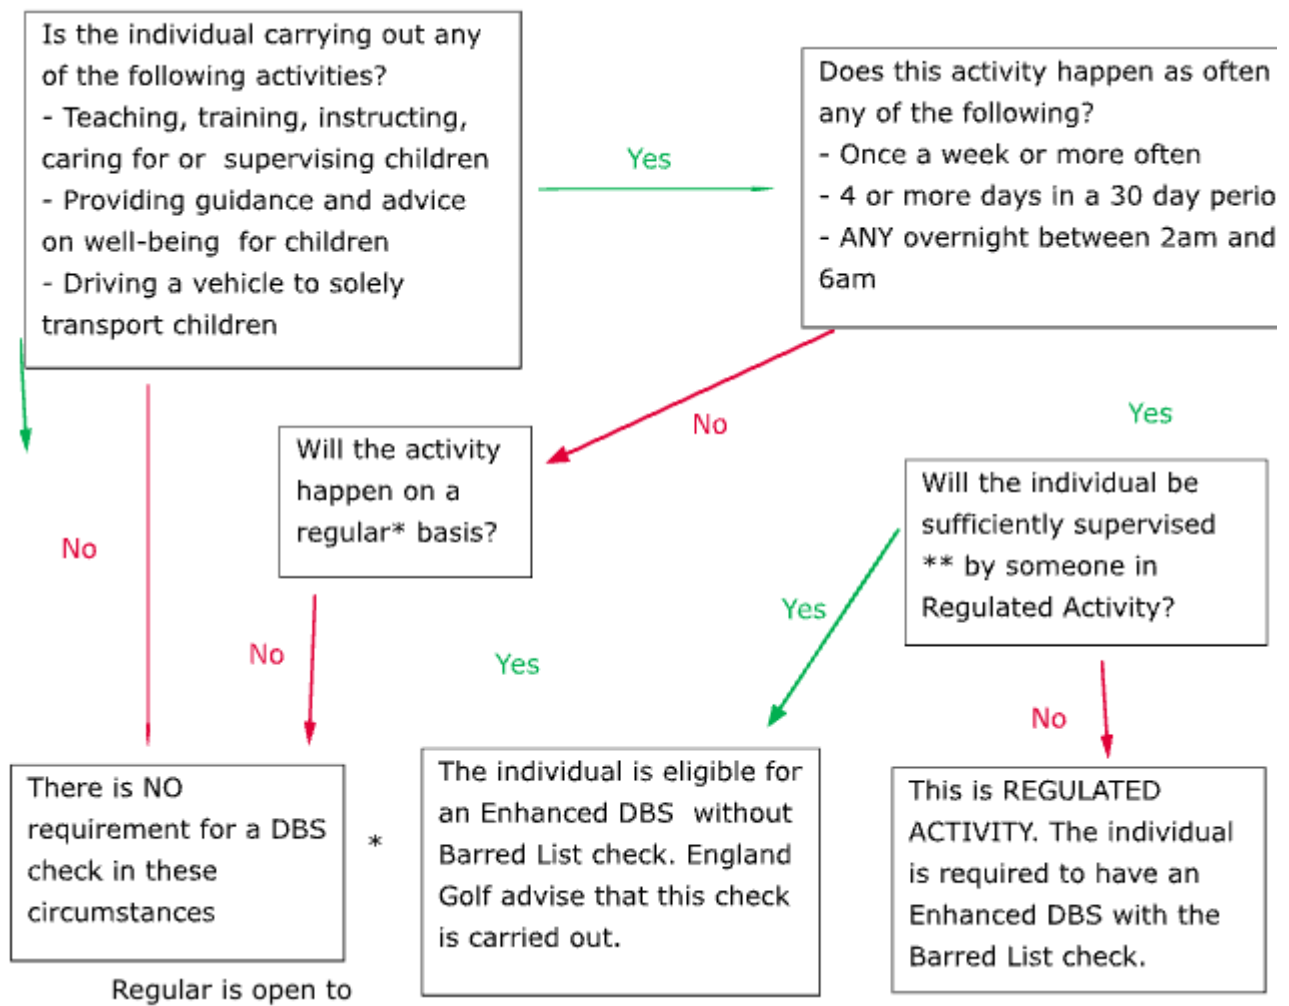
Is the individual carrying out any of the following activities?
- Teaching, training, instructing, caring for or supervising children
- Providing guidance and advice on well-being for children
- Driving a vehicle to solely transport children

Yes

Does this activity happen as often any of the following?
- Once a week or more often
- 4 or more days in a 30 day perio
- ANY overnight between 2am and 6am

No

Yes

Will the activity happen on a regular* basis?

Will the individual be sufficiently supervised ** by someone in Regulated Activity?

No

No

Yes

Yes

No

There is NO requirement for a DBS check in these circumstances

*

The individual is eligible for an Enhanced DBS without Barred List check. England Golf advise that this check is carried out.

This is REGULATED ACTIVITY. The individual is required to have an Enhanced DBS with the Barred List check.

Regular is open to